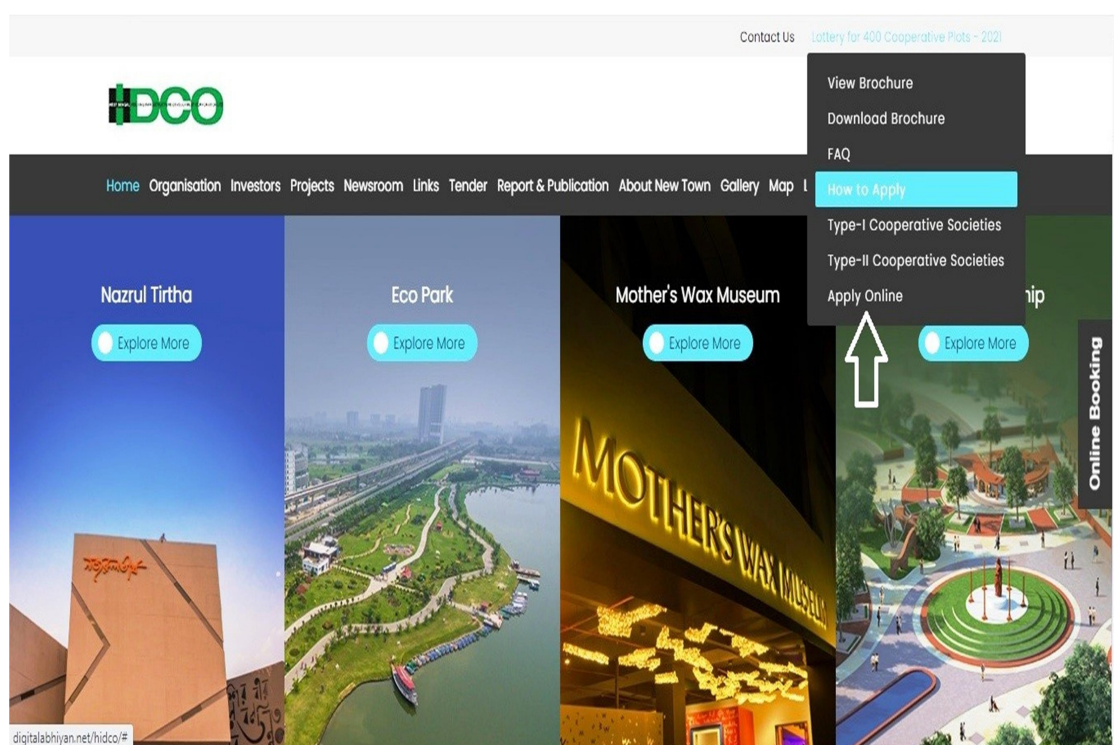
Contact Us Lottery for 400 Cooperative Plots - 2021

HIDCO

View Brochure
Download Brochure
FAQ
How to Apply
Type-I Cooperative Societies
Type-II Cooperative Societies
Apply Online

Home Organisation Investors Projects Newsroom Links Tender Report & Publication About New Town Gallery Map L

Nazrul Tirtha
Explore More

Eco Park
Explore More

Mother's Wax Museum
Explore More

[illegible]hip
Explore More

Online Booking

MOTHER'S WAX MUSEUM

digitalabhiyan.net/hidco/#